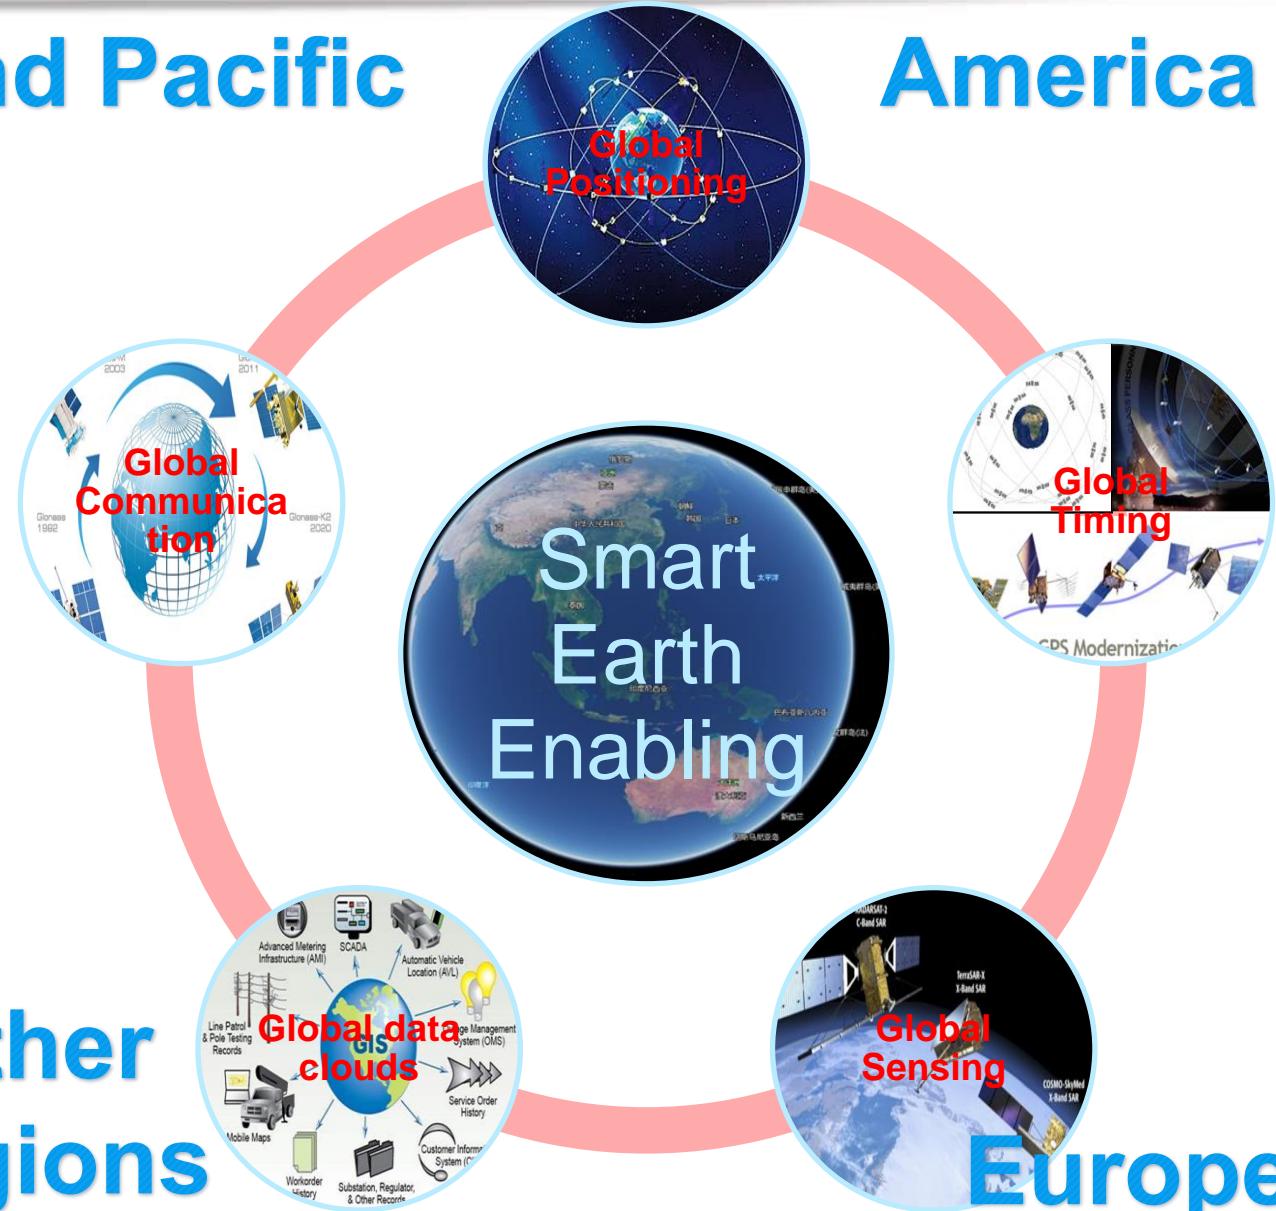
nd Pacific

America

Global Positioning

Global Communication

Glonass 1982

Glonass-K2 2020

2003

2011

Global Timing

GPS Modernizatio

Smart Earth Enabling

Global data clouds

Advanced Metering Infrastructure (AMI)

SCADA

Automatic Vehicle Location (AVL)

Line Patrol & Pole Testing Records

GIS

ge Management System (OMS)

Service Order History

Mobile Maps

Workorder History

Substation, Regulator, & Other Records

Customer Inform System (C

Global Sensing

RADARSAT-2 C-Band SAR

TerraSAR-X X-Band SAR

COSMO-SkyMed X-Band SAR

ther

gions

Europe